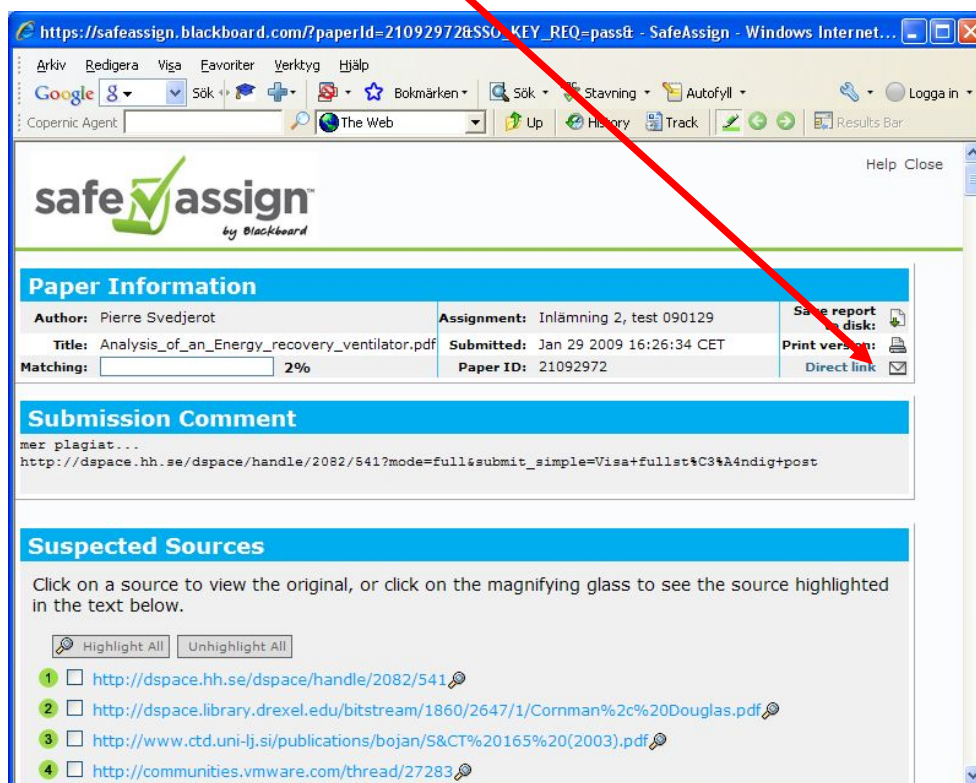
https://safeassign.blackboard.com/?paperId=21092972&SSO_KEY_REQ=pass& - SafeAssign - Windows Internet...

Arkiv Redigera Visa Favoriter Verktyg Hjälp

Google Sök Bokmärken Sök Stavning Autofyll Logga in

Copernic Agent The Web Up History Track Results Bar

Help Close

safe assign by Blackboard

Paper Information

| Author: Pierre Svedjerot | Assignment: Inlämning 2, test 090129 | Save report to disk: |
|---|---|---|
| Title: Analysis_of_an_Energy_recovery_ventilator.pdf | Submitted: Jan 29 2009 16:26:34 CET | Print version: |
| Matching: 2% | Paper ID: 21092972 | Direct link |

Submission Comment

mer plagiat...
http://dspace.hh.se/dspace/handle/2082/541?mode=full&submit_simple=Visa+fullst%C3%A4ndig+post

Suspected Sources

Click on a source to view the original, or click on the magnifying glass to see the source highlighted in the text below.

Highlight All Unhighlight All

1 http://dspace.hh.se/dspace/handle/2082/541

2 http://dspace.library.drexel.edu/bitstream/1860/2647/1/Cornman%2c%20Douglas.pdf

3 http://www.ctd.uni-lj.si/publications/bojan/S&CT%20165%20(2003).pdf

4 http://communities.vmware.com/thread/27283